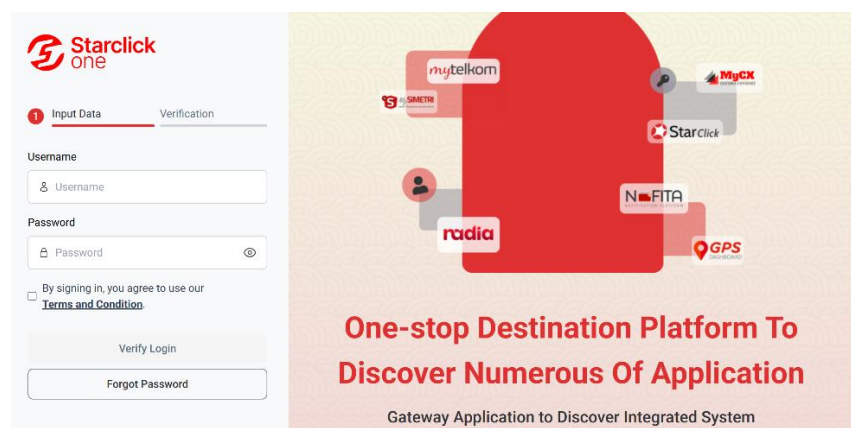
Starclick one

1 Input Data
Verification

Username

Username

Password

Password

By signing in, you agree to use our Terms and Condition.

Verify Login

Forgot Password

mytelkom
MySIMETRI
MyCX
StarClick
NOFITA
radia
GPS DASHBOARD

One-stop Destination Platform To Discover Numerous Of Application

Gateway Application to Discover Integrated System